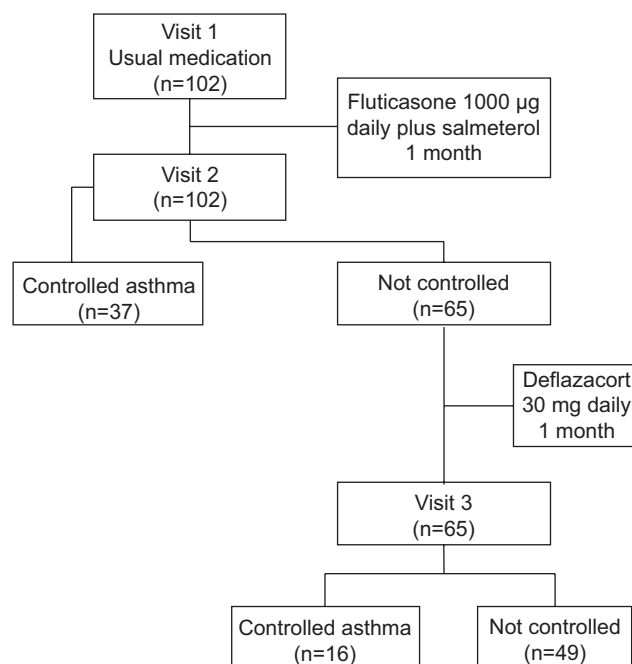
Visit 1
Usual medication
(n=102)

Fluticasone 1000 µg
daily plus salmeterol
1 month

Visit 2
(n=102)

Controlled asthma
(n=37)

Not controlled
(n=65)

Deflazacort
30 mg daily
1 month

Visit 3
(n=65)

Controlled asthma
(n=16)

Not controlled
(n=49)